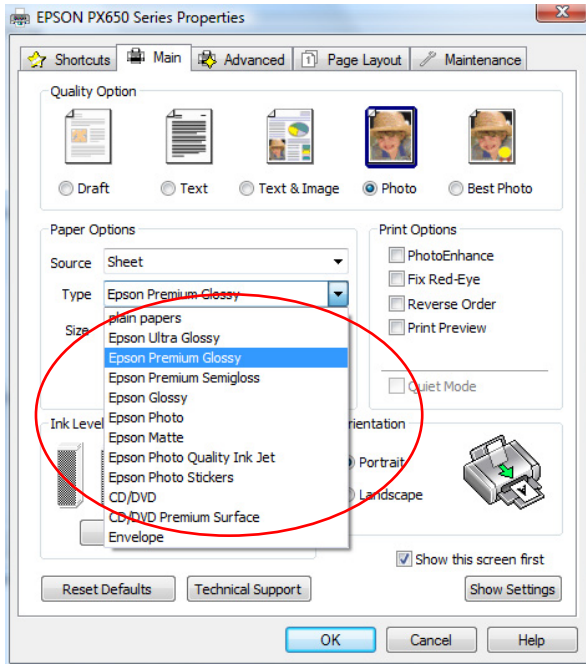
EPSON PX650 Series Properties

Shortcuts
Main
Advanced
Page Layout
Maintenance

Quality Option
Draft
Text
Text & Image
Photo
Best Photo

Paper Options
Source
Sheet
Type
Epson Premium Glossy
Size
plain papers
Epson Ultra Glossy
Epson Premium Glossy
Epson Premium Semigloss
Epson Glossy
Epson Photo
Epson Matte
Epson Photo Quality Ink Jet
Epson Photo Stickers
CD/DVD
CD/DVD Premium Surface
Envelope

Print Options
PhotoEnhance
Fix Red-Eye
Reverse Order
Print Preview
Quiet Mode

Ink Level
rientation
Portrait
Landscape

Show this screen first
Reset Defaults
Technical Support
Show Settings
OK
Cancel
Help